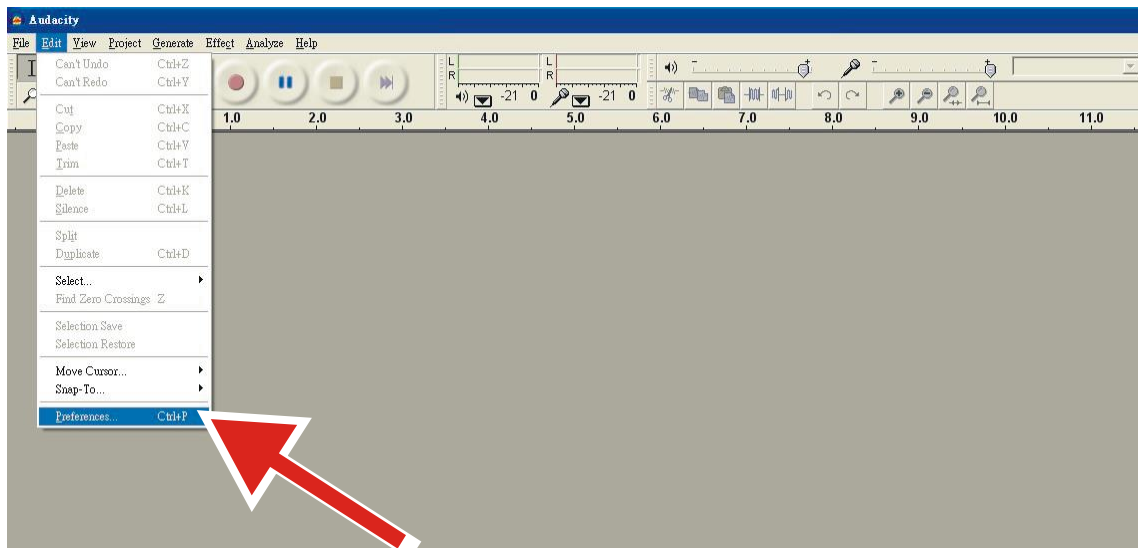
Audacity

File Edit View Project Generate Effect Analyze Help

Can't Undo Ctrl+Z
Can't Redo Ctrl+Y

Cut Ctrl+X
Copy Ctrl+C
Paste Ctrl+V
Trim Ctrl+T

Delete Ctrl+K
Silence Ctrl+L

Split
Duplicate Ctrl+D

Select...
Find Zero Crossings Z

Selection Save
Selection Restore

Move Cursor...
Snap-To...

Preferences... Ctrl+P

L
R
L
R
-21 0
-21 0

1.0 2.0 3.0 4.0 5.0 6.0 7.0 8.0 9.0 10.0 11.0